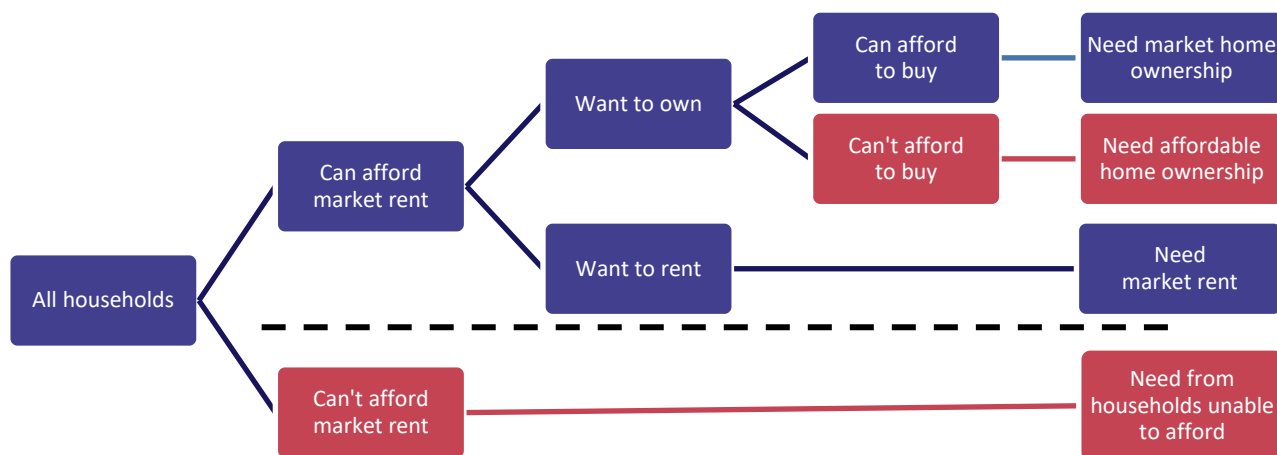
All households

Can afford market rent

Want to own

Can afford to buy

Need market home ownership

Can't afford to buy

Need affordable home ownership

Want to rent

Need market rent

Can't afford market rent

Need from households unable to afford